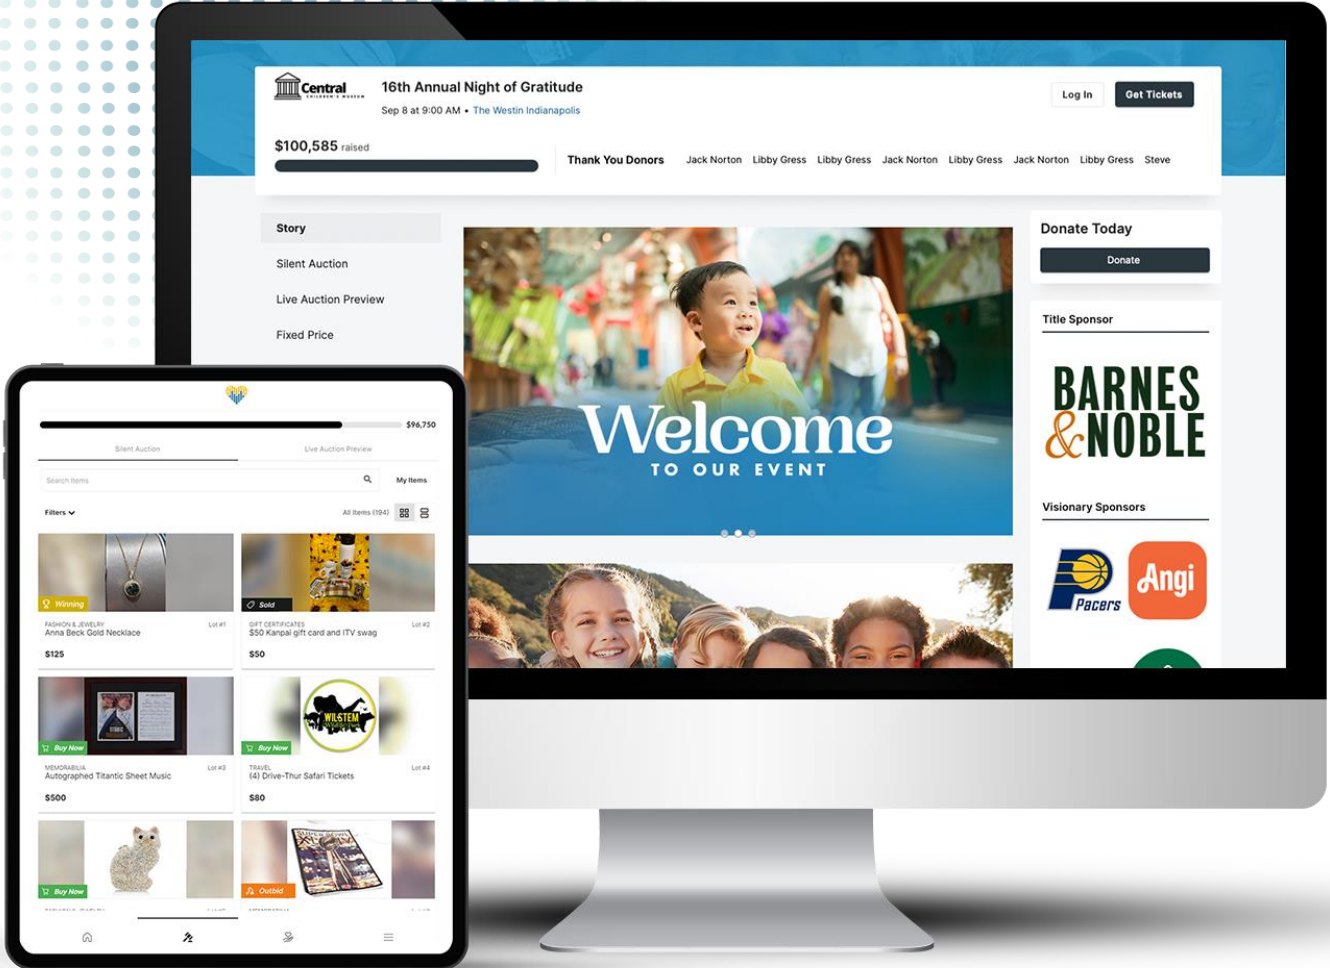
Central CHILDREN'S MUSEUM

16th Annual Night of Gratitude

Sep 8 at 9:00 AM • The Westin Indianapolis

Log In

Get Tickets

$100,585 raised

Thank You Donors Jack Norton Libby Gress Libby Gress Jack Norton Libby Gress Jack Norton Libby Gress Steve

Story

Silent Auction

Live Auction Preview

Fixed Price

Welcome

TO OUR EVENT

Donate Today

Donate

Title Sponsor

BARNES & NOBLE

Visionary Sponsors

Pacers

Angi

$96,750

Silent Auction

Live Auction Preview

Search items

My Items

Filters

All Items (194)

Winning

FASHION & JEWELRY

Anna Beck Gold Necklace

Lot #1

$125

Sold

GIFT CERTIFICATES

$50 Kanpai gift card and ITV swag

Lot #2

$50

Buy Now

MEMORABILIA

Autographed Titantic Sheet Music

Lot #3

$500

Buy Now

WILSTEM

TRAVEL

(4) Drive-Thru Safari Tickets

Lot #4

$80

Buy Now

Outbid